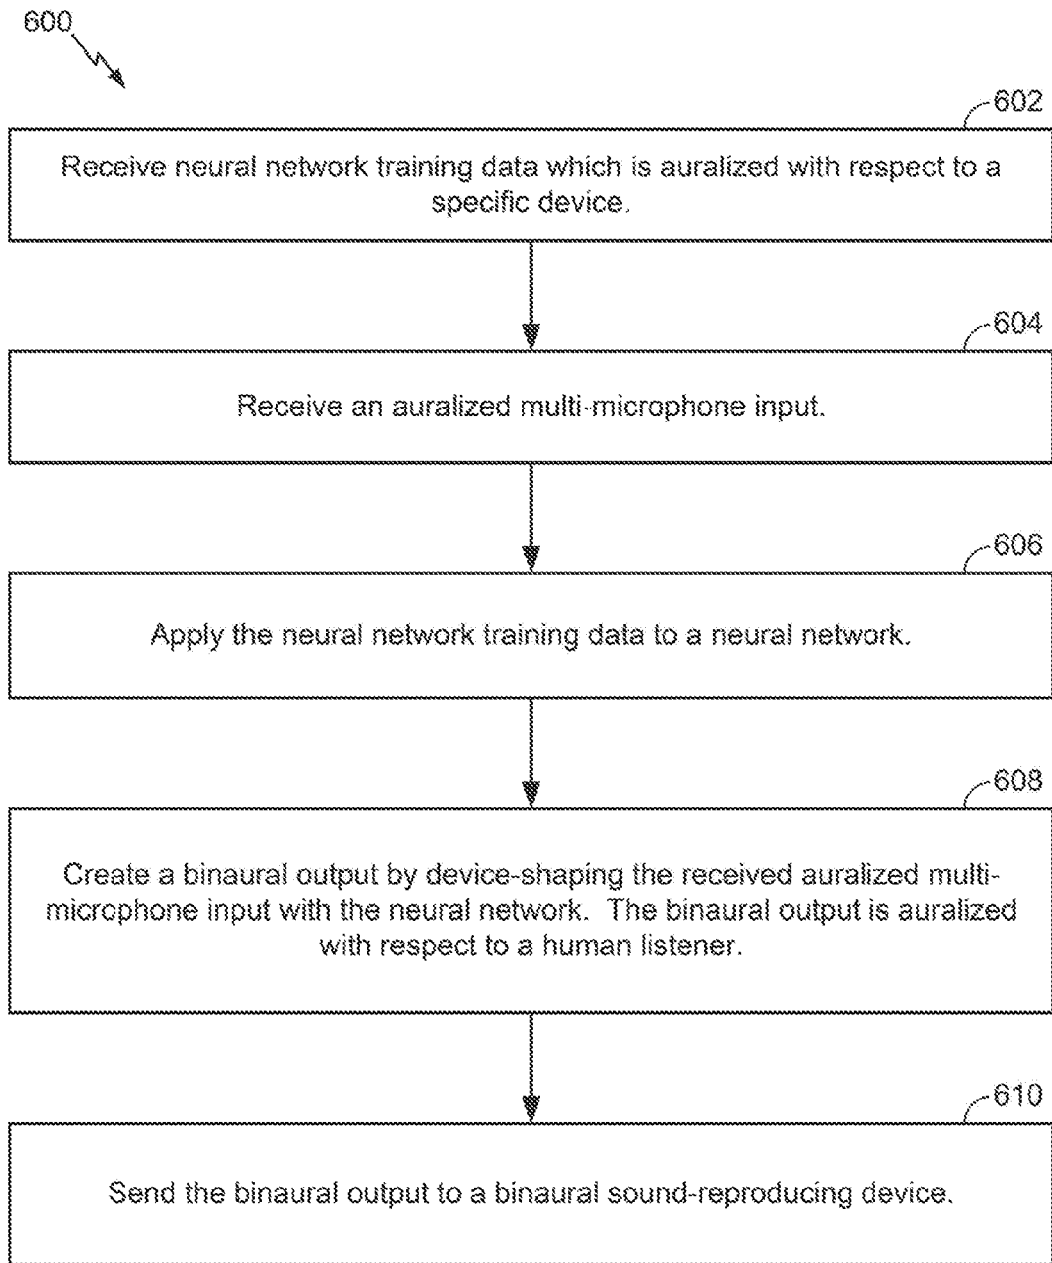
600

602

Receive neural network training data which is auralized with respect to a specific device.

604

Receive an auralized multi-microphone input.

606

Apply the neural network training data to a neural network.

608

Create a binaural output by device-shaping the received auralized multi-micrcphone input with the neural network. The binaural output is auralized with respect to a human listener.

610

Send the binaural output to a binaural sound-reproducing device.